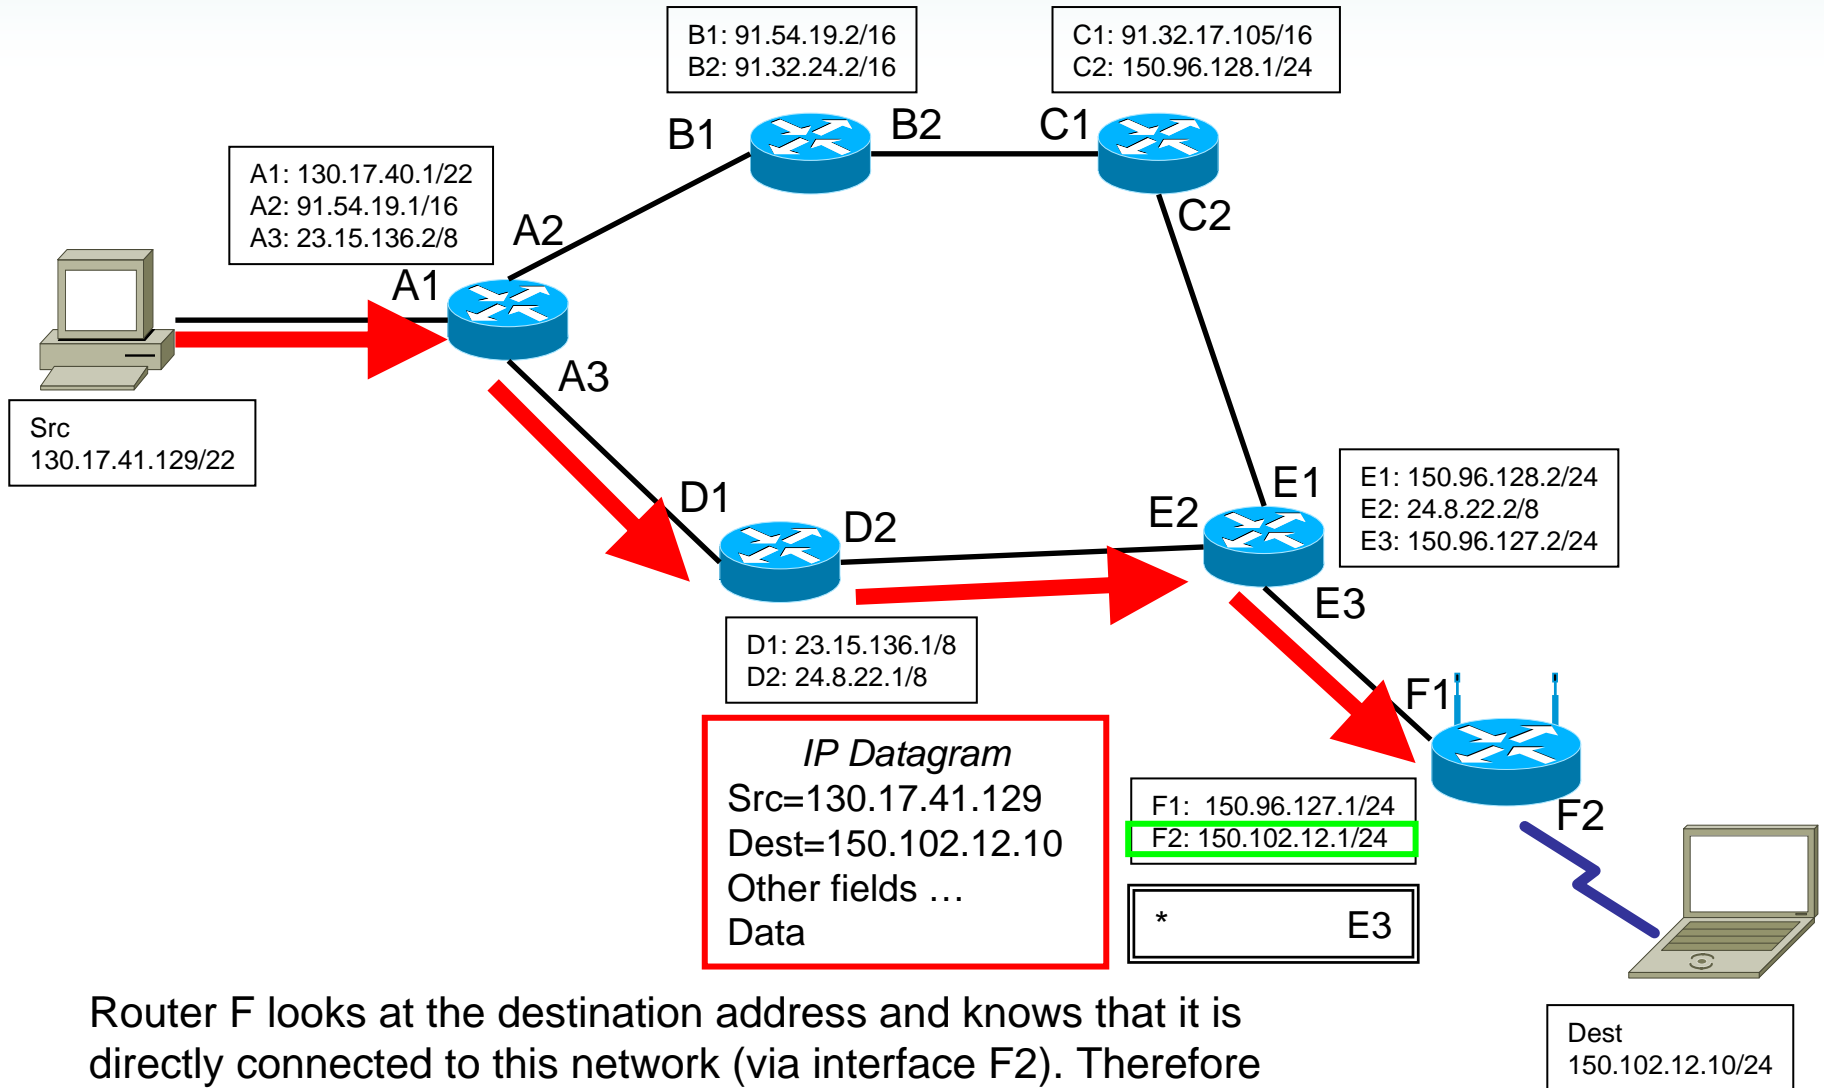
B1: 91.54.19.2/16
B2: 91.32.24.2/16

C1: 91.32.17.105/16
C2: 150.96.128.1/24

B1 B2 C1

A1: 130.17.40.1/22
A2: 91.54.19.1/16
A3: 23.15.136.2/8

A2

C2

A1

A3

Src
130.17.41.129/22

D1

D2

E2

E1

E1: 150.96.128.2/24
E2: 24.8.22.2/8
E3: 150.96.127.2/24

E3

D1: 23.15.136.1/8
D2: 24.8.22.1/8

F1

*IP Datagram*
Src=130.17.41.129
Dest=150.102.12.10
Other fields …
Data

F1: 150.96.127.1/24
F2: 150.102.12.1/24

F2

| * | E3 |
|---|---|

Router F looks at the destination address and knows that it is directly connected to this network (via interface F2). Therefore

Dest
150.102.12.10/24